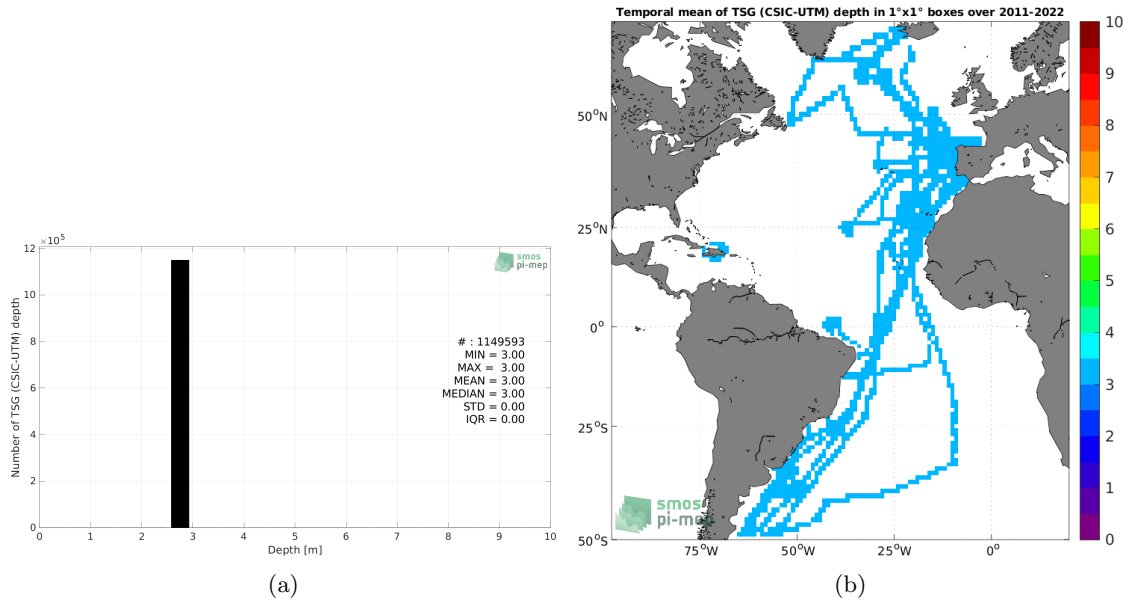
$\times10^5$
12
10
8
6
4
2
0
Number of TSG (CSIC-UTM) depth
smos
pi-mep
# : 1149593
MIN = 3.00
MAX = 3.00
MEAN = 3.00
MEDIAN = 3.00
STD = 0.00
IQR = 0.00
0 1 2 3 4 5 6 7 8 9 10
Depth [m]
(a)

Temporal mean of TSG (CSIC-UTM) depth in 1°x1° boxes over 2011-2022
50°N
25°N
0°
25°S
50°S
75°W 50°W 25°W 0°
smos
pi-mep
10
9
8
7
6
5
4
3
2
1
0
(b)